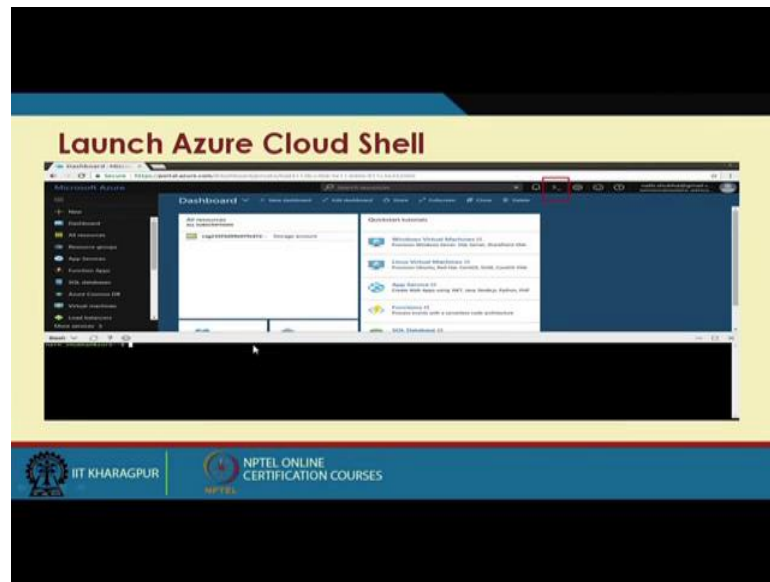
Launch Azure Cloud Shell

Dashboard - Micro ×

Secure https://portal.azure.com/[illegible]

Microsoft Azure

Search resources

Dashboard

+ New dashboard

Edit dashboard

Share

Fullscreen

Clone

Delete

+ New

Dashboard

All resources

Resource groups

App Services

Function Apps

SQL databases

Azure Cosmos DB

Virtual machines

Load balancers

More services >

All resources

ALL SUBSCRIPTIONS

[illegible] Storage account

Quickstart tutorials

Windows Virtual Machines

Provision Windows Server, SQL Server, SharePoint VMs

Linux Virtual Machines

Provision Ubuntu, Red Hat, CentOS, SUSE, CoreOS VMs

App Service

Create Web Apps using .NET, Java, Node.js, Python, PHP

Functions

Process events with a serverless code architecture

SQL Database

Bash

IIT KHARAGPUR

NPTEL ONLINE CERTIFICATION COURSES

NPTEL